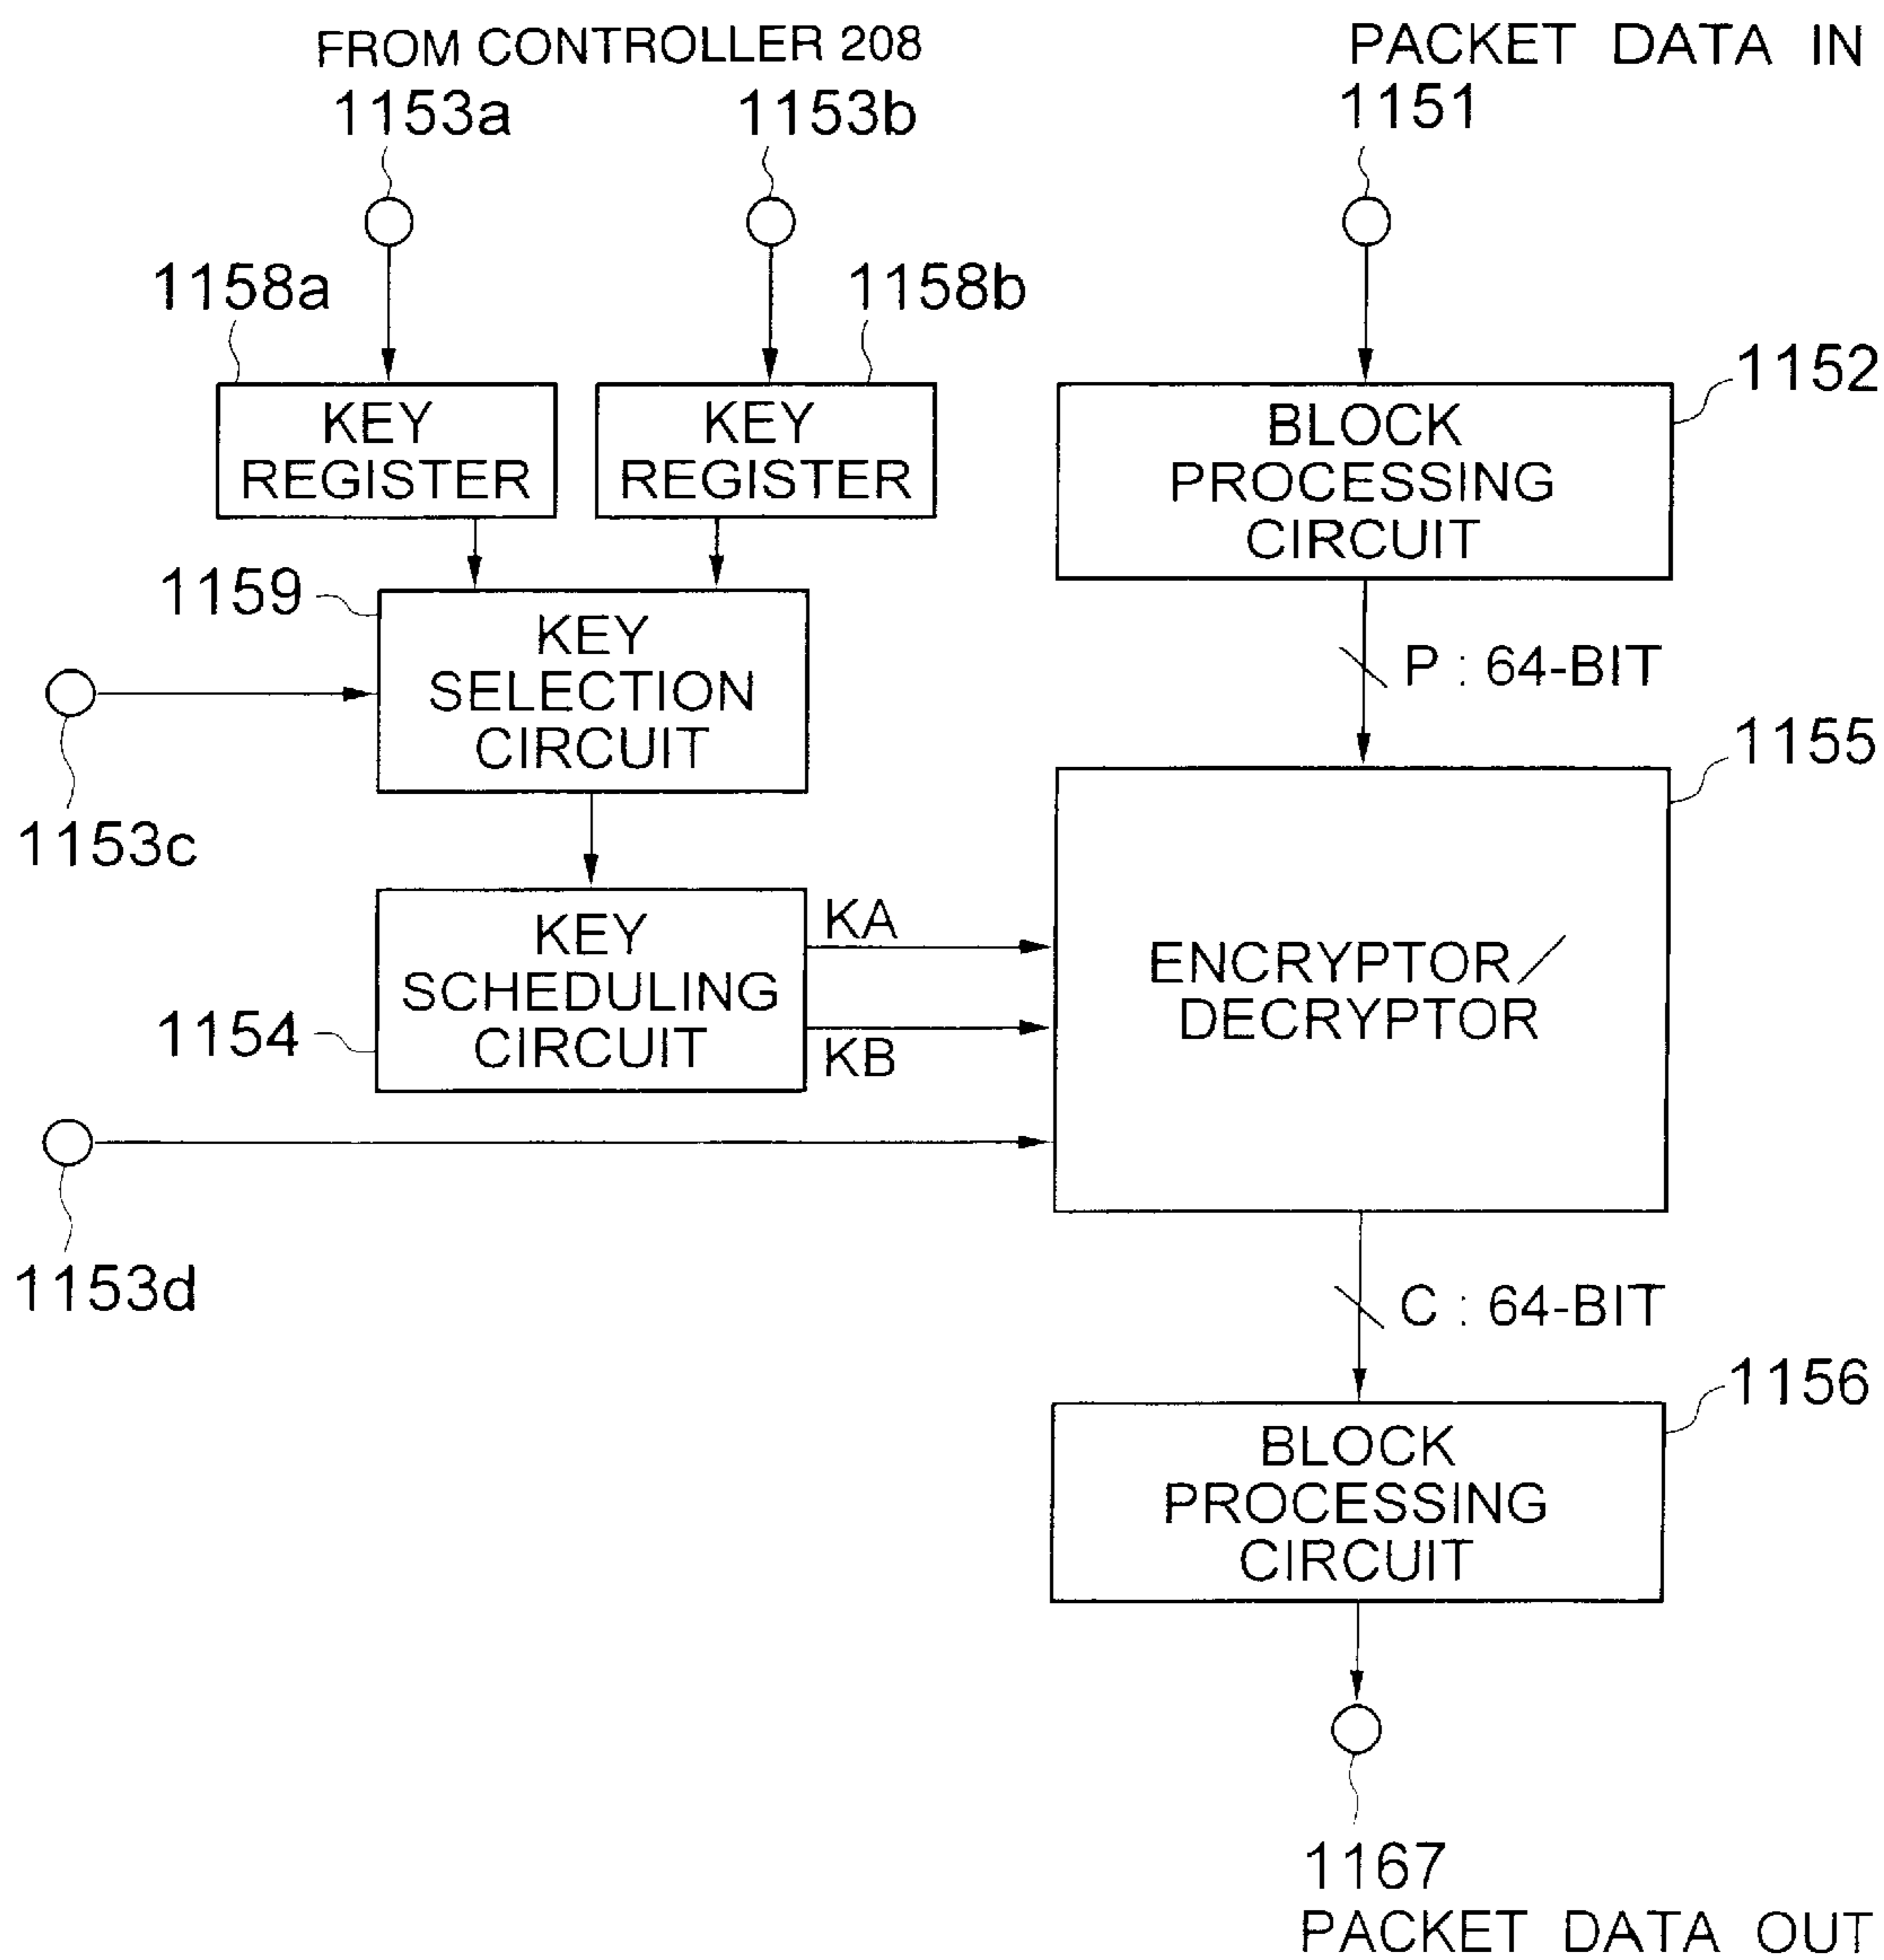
FROM CONTROLLER 208

1153a

1153b

PACKET DATA IN

1151

1158a

1158b

KEY REGISTER

KEY REGISTER

1152

BLOCK PROCESSING CIRCUIT

1159

KEY SELECTION CIRCUIT

P : 64-BIT

1155

1153c

KEY SCHEDULING CIRCUIT

KA

ENCRYPTOR／DECRYPTOR

1154

KB

1153d

C : 64-BIT

1156

BLOCK PROCESSING CIRCUIT

1167

PACKET DATA OUT